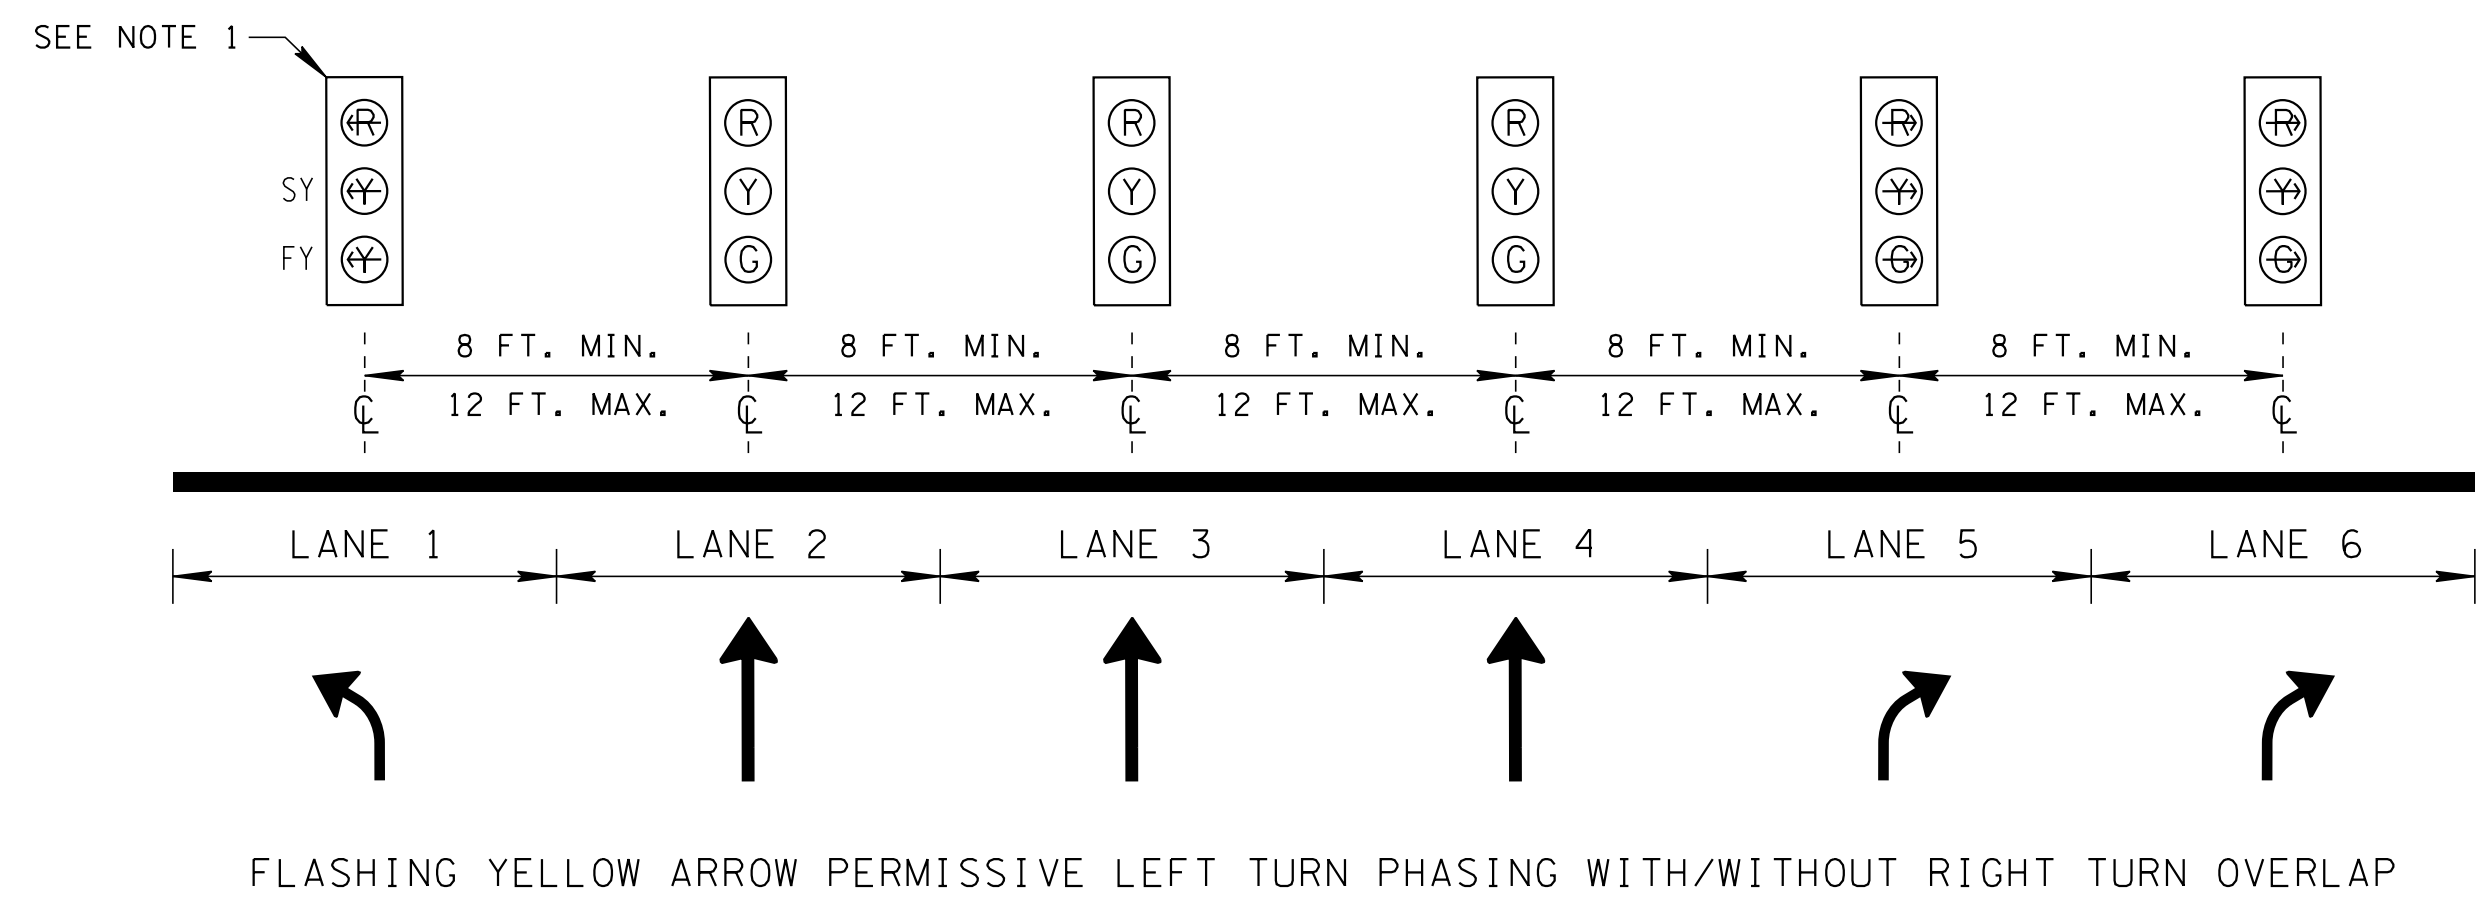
SEE NOTE 1

R
SY Y
FY Y

R
Y
G

R
Y
G

R
Y
G

R
Y
G

R
Y
G

8 FT. MIN.
12 FT. MAX.
8 FT. MIN.
12 FT. MAX.
8 FT. MIN.
12 FT. MAX.
8 FT. MIN.
12 FT. MAX.
8 FT. MIN.
12 FT. MAX.

CL CL CL CL CL CL

LANE 1
LANE 2
LANE 3
LANE 4
LANE 5
LANE 6

FLASHING YELLOW ARROW PERMISSIVE LEFT TURN PHASING WITH/WITHOUT RIGHT TURN OVERLAP